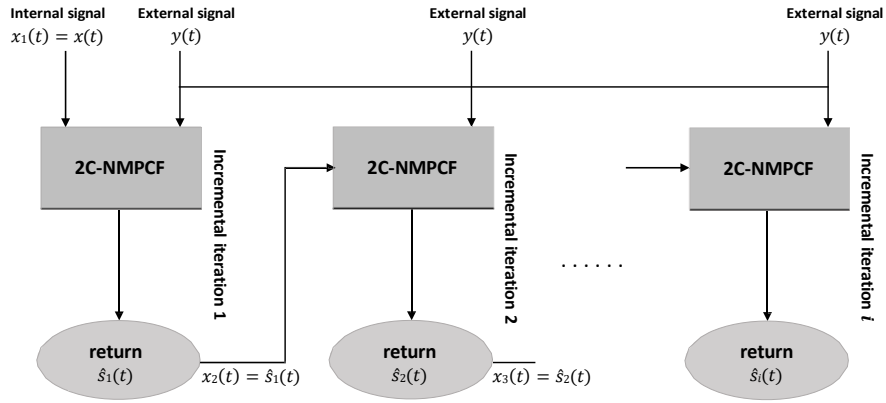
Internal signal
$x_1(t) = x(t)$

External signal
$y(t)$

External signal
$y(t)$

External signal
$y(t)$

2C-NMPCF

Incremental iteration 1

return
$\hat{s}_1(t)$

$x_2(t) = \hat{s}_1(t)$

2C-NMPCF

Incremental iteration 2

return
$\hat{s}_2(t)$

$x_3(t) = \hat{s}_2(t)$

. . . . . .

2C-NMPCF

Incremental iteration $i$

return
$\hat{s}_i(t)$